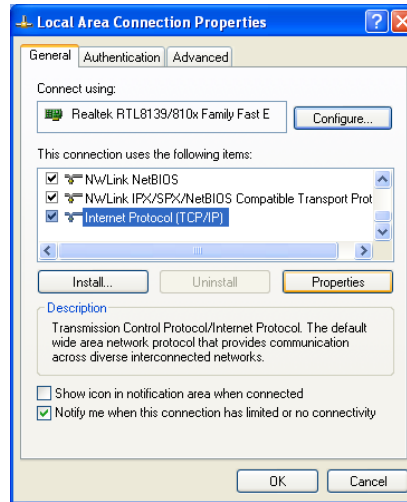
Local Area Connection Properties

General | Authentication | Advanced

Connect using:

Realtek RTL8139/810x Family Fast E

Configure...

This connection uses the following items:

NWLink NetBIOS
NWLink IPX/SPX/NetBIOS Compatible Transport Prot
Internet Protocol (TCP/IP)

Install... | Uninstall | Properties

Description

Transmission Control Protocol/Internet Protocol. The default wide area network protocol that provides communication across diverse interconnected networks.

Show icon in notification area when connected
Notify me when this connection has limited or no connectivity

OK | Cancel